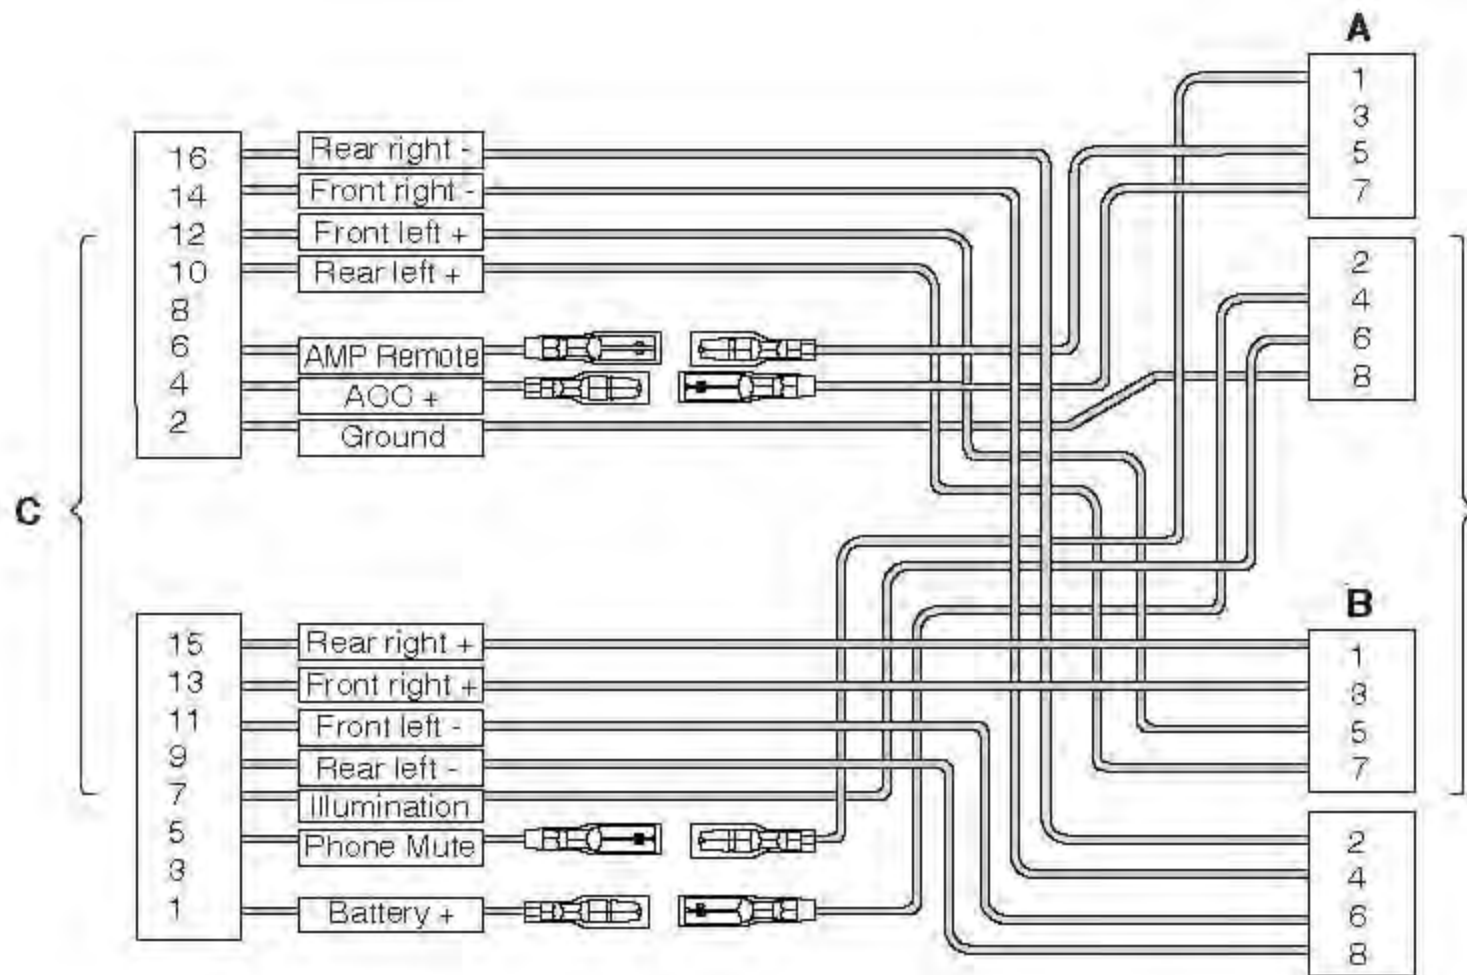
A

16
14
12
10
8
6
4
2

Rear right -
Front right -
Front left +
Rear left +
AMP Remote
ACC +
Ground

1
3
5
7

2
4
6
8

C

B

15
13
11
9
7
5
3
1

Rear right +
Front right +
Front left -
Rear left -
Illumination
Phone Mute
Battery +

1
3
5
7

2
4
6
8